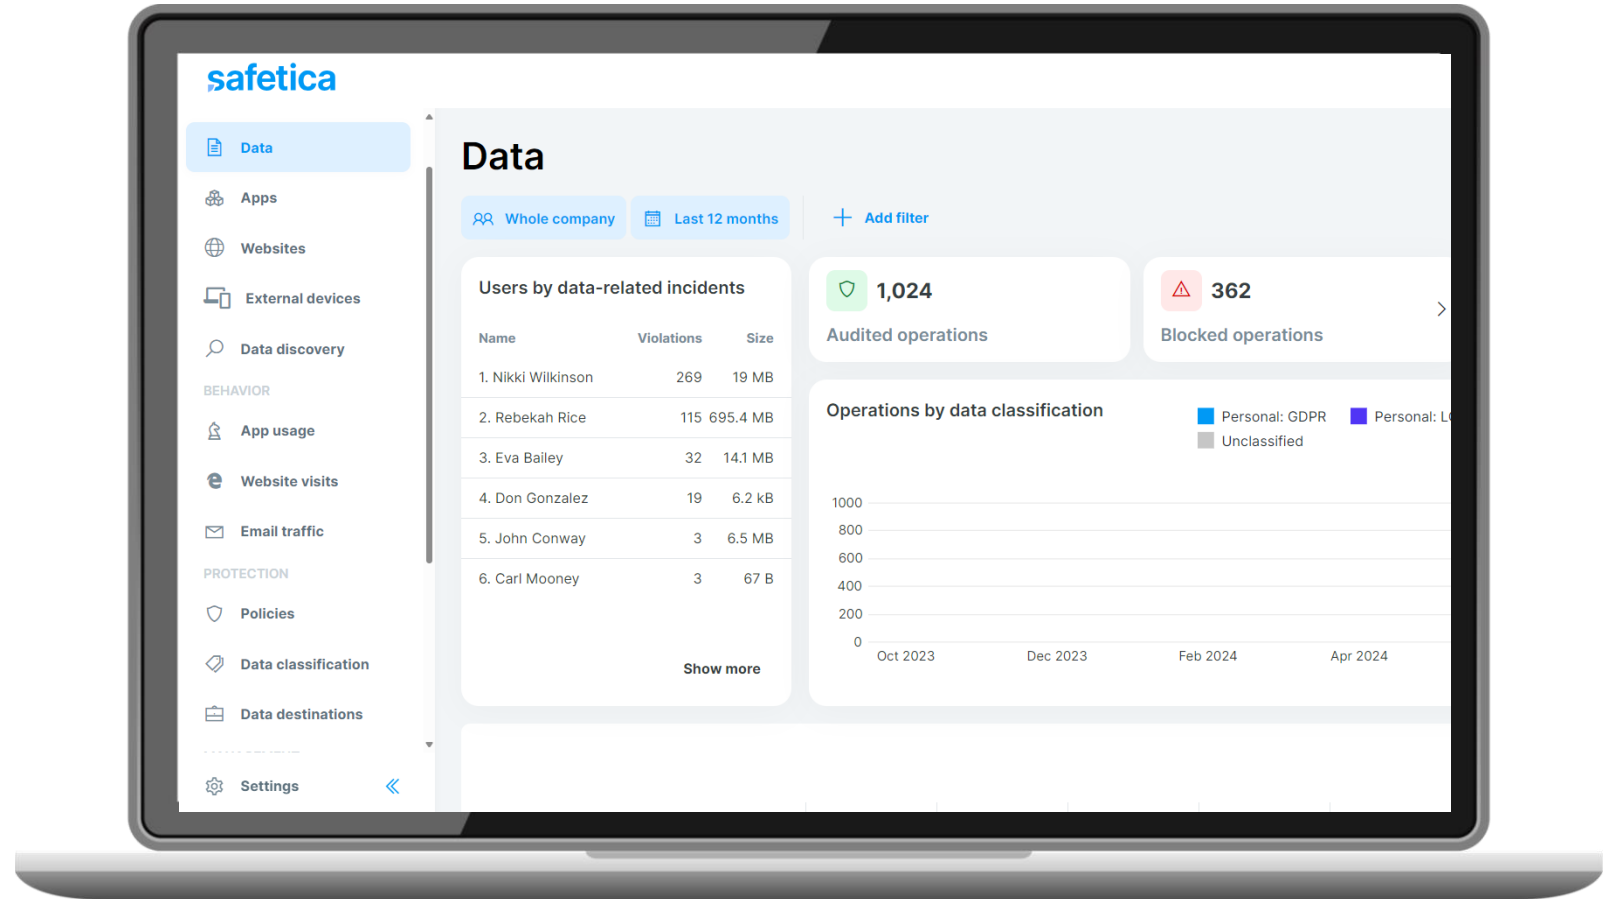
safetica

Data
Apps
Websites
External devices
Data discovery
BEHAVIOR
App usage
Website visits
Email traffic
PROTECTION
Policies
Data classification
Data destinations
Settings

Data

Whole company
Last 12 months
Add filter

Users by data-related incidents

| Name | Violations | Size |
|---|---|---|
| 1. Nikki Wilkinson | 269 | 19 MB |
| 2. Rebekah Rice | 115 | 695.4 MB |
| 3. Eva Bailey | 32 | 14.1 MB |
| 4. Don Gonzalez | 19 | 6.2 kB |
| 5. John Conway | 3 | 6.5 MB |
| 6. Carl Mooney | 3 | 67 B |

Show more

1,024
Audited operations

362
Blocked operations

Operations by data classification
Personal: GDPR
Personal: L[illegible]
Unclassified

1000
800
600
400
200
0
Oct 2023
Dec 2023
Feb 2024
Apr 2024